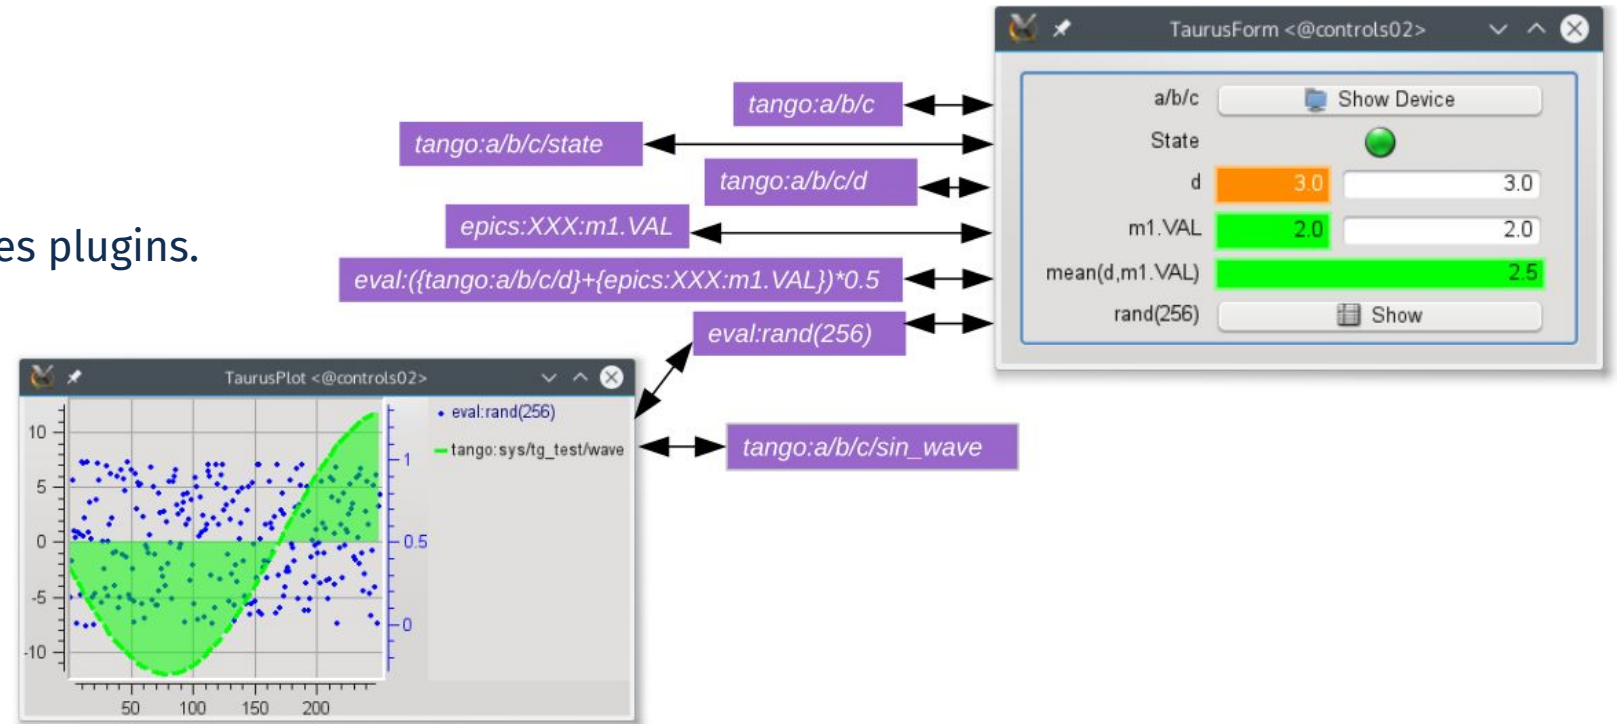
es plugins.

TaurusForm <@controls02>

tango:a/b/c

tango:a/b/c/state

tango:a/b/c/d

epics:XXX:m1.VAL

eval:({tango:a/b/c/d}+{epics:XXX:m1.VAL})*0.5

eval:rand(256)

a/b/c Show Device

State

d 3.0 3.0

m1.VAL 2.0 2.0

mean(d,m1.VAL) 2.5

rand(256) Show

TaurusPlot <@controls02>

eval:rand(256)

tango:sys/tg_test/wave

tango:a/b/c/sin_wave

10
5
0
-5
-10

1
0.5
0

50 100 150 200